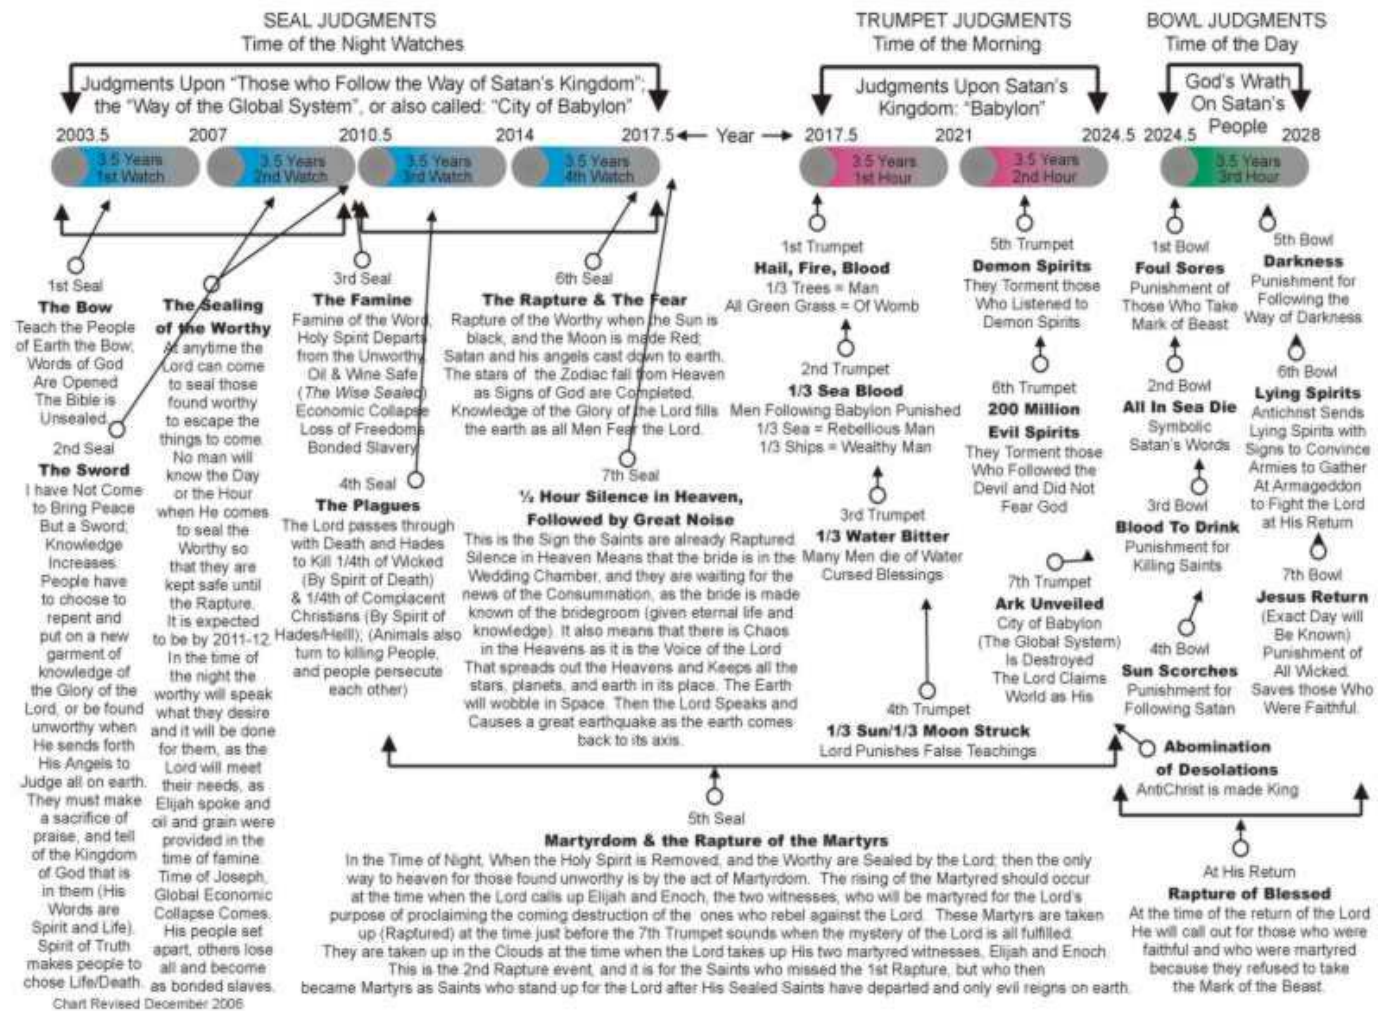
SEAL JUDGMENTS
Time of the Night Watches

TRUMPET JUDGMENTS
Time of the Morning

BOWL JUDGMENTS
Time of the Day

Judgments Upon "Those who Follow the Way of Satan's Kingdom"; the "Way of the Global System", or also called: "City of Babylon"

Judgments Upon Satan's Kingdom: "Babylon"

God's Wrath On Satan's People

2003.5 2007 2010.5 2014 2017.5 ← Year → 2017.5 2021 2024.5 2024.5 2028

3.5 Years 1st Watch
3.5 Years 2nd Watch
3.5 Years 3rd Watch
3.5 Years 4th Watch
3.5 Years 1st Hour
3.5 Years 2nd Hour
3.5 Years 3rd Hour

1st Seal
The Bow
Teach the People of Earth the Bow; Words of God Are Opened The Bible is Unsealed

2nd Seal
The Sword
I have Not Come to Bring Peace But a Sword; Knowledge Increases. People have to choose to repent and put on a new garment of knowledge of the Glory of the Lord, or be found unworthy when He sends forth His Angels to Judge all on earth. They must make a sacrifice of praise, and tell of the Kingdom of God that is in them (His Words are Spirit and Life). Spirit of Truth makes people to chose Life/Death.

The Sealing of the Worthy
At anytime the Lord can come to seal those found worthy to escape the things to come. No man will know the Day or the Hour when He comes to seal the Worthy so that they are kept safe until the Rapture. It is expected to be by 2011-12. In the time of the night the worthy will speak what they desire and it will be done for them, as the Lord will meet their needs, as Elijah spoke and oil and grain were provided in the time of famine. Time of Joseph, Global Economic Collapse Comes. His people set apart, others lose all and become as bonded slaves.

3rd Seal
The Famine
Famine of the Word, Holy Spirit Departs from the Unworthy. Oil & Wine Safe (The Wise Sealed) Economic Collapse Loss of Freedoms Bonded Slavery

4th Seal
The Plagues
The Lord passes through with Death and Hades to Kill 1/4th of Wicked (By Spirit of Death) & 1/4th of Complacent Christians (By Spirit of Hades/Hell); (Animals also turn to killing People, and people persecute each other)

6th Seal
The Rapture & The Fear
Rapture of the Worthy when the Sun is black, and the Moon is made Red; Satan and his angels cast down to earth. The stars of the Zodiac fall from Heaven as Signs of God are Completed. Knowledge of the Glory of the Lord fills the earth as all Men Fear the Lord.

7th Seal
½ Hour Silence in Heaven, Followed by Great Noise
This is the Sign the Saints are already Raptured. Silence in Heaven Means that the bride is in the Wedding Chamber, and they are waiting for the news of the Consummation, as the bride is made known of the bridegroom (given eternal life and knowledge). It also means that there is Chaos in the Heavens as it is the Voice of the Lord That spreads out the Heavens and Keeps all the stars, planets, and earth in its place. The Earth will wobble in Space. Then the Lord Speaks and Causes a great earthquake as the earth comes back to its axis.

1st Trumpet
Hail, Fire, Blood
1/3 Trees = Man
All Green Grass = Of Womb

2nd Trumpet
1/3 Sea Blood
Men Following Babylon Punished
1/3 Sea = Rebellious Man
1/3 Ships = Wealthy Man

3rd Trumpet
1/3 Water Bitter
Many Men die of Water
Cursed Blessings

4th Trumpet
1/3 Sun/1/3 Moon Struck
Lord Punishes False Teachings

5th Trumpet
Demon Spirits
They Torment those Who Listened to Demon Spirits

6th Trumpet
200 Million Evil Spirits
They Torment those Who Followed the Devil and Did Not Fear God

7th Trumpet
Ark Unveiled
City of Babylon (The Global System) Is Destroyed The Lord Claims World as His

1st Bowl
Foul Sores
Punishment of Those Who Take Mark of Beast

2nd Bowl
All In Sea Die
Symbolic Satan's Words

3rd Bowl
Blood To Drink
Punishment for Killing Saints

4th Bowl
Sun Scorches
Punishment for Following Satan

5th Bowl
Darkness
Punishment for Following the Way of Darkness

6th Bowl
Lying Spirits
Antichrist Sends Lying Spirits with Signs to Convince Armies to Gather At Armageddon to Fight the Lord at His Return

7th Bowl
Jesus Return
(Exact Day will Be Known) Punishment of All Wicked. Saves those Who Were Faithful.

Abomination of Desolations
AntiChrist is made King

5th Seal
Martyrdom & the Rapture of the Martyrs
In the Time of Night, When the Holy Spirit is Removed, and the Worthy are Sealed by the Lord; then the only way to heaven for those found unworthy is by the act of Martyrdom. The rising of the Martyred should occur at the time when the Lord calls up Elijah and Enoch, the two witnesses, who will be martyred for the Lord's purpose of proclaiming the coming destruction of the ones who rebel against the Lord. These Martyrs are taken up (Raptured) at the time just before the 7th Trumpet sounds when the mystery of the Lord is all fulfilled. They are taken up in the Clouds at the time when the Lord takes up His two martyred witnesses, Elijah and Enoch. This is the 2nd Rapture event, and it is for the Saints who missed the 1st Rapture, but who then became Martyrs as Saints who stand up for the Lord after His Sealed Saints have departed and only evil reigns on earth.

At His Return
Rapture of Blessed
At the time of the return of the Lord He will call out for those who were faithful and who were martyred because they refused to take the Mark of the Beast.

Chart Revised December 2006